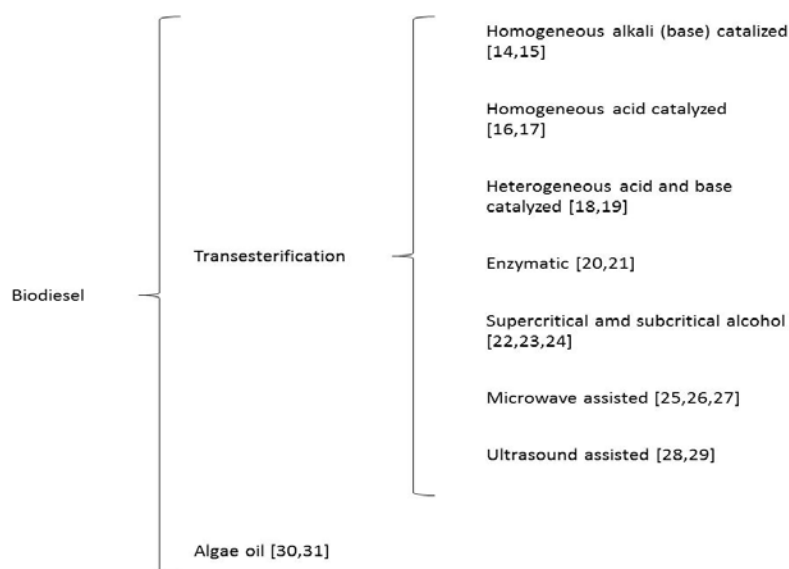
Biodiesel

Transesterification

Homogeneous alkali (base) catalized [14,15]

Homogeneous acid catalyzed [16,17]

Heterogeneous acid and base catalyzed [18,19]

Enzymatic [20,21]

Supercritical amd subcritical alcohol [22,23,24]

Microwave assisted [25,26,27]

Ultrasound assisted [28,29]

Algae oil [30,31]